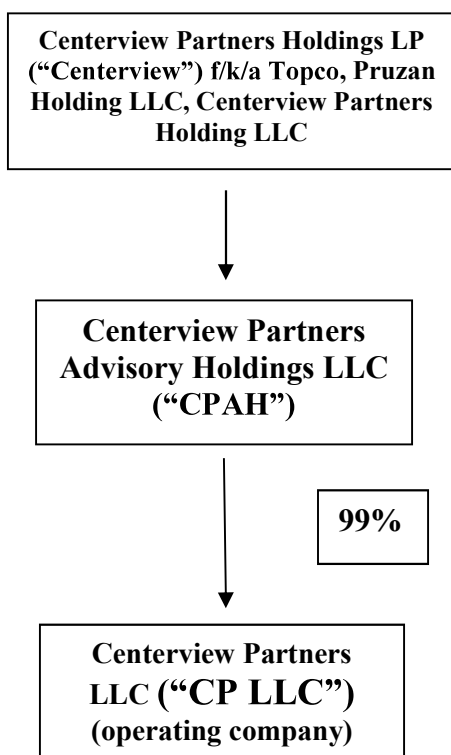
Centerview Partners Holdings LP ("Centerview") f/k/a Topco, Pruzan Holding LLC, Centerview Partners Holding LLC

Centerview Partners Advisory Holdings LLC ("CPAH")

99%

Centerview Partners LLC ("CP LLC") (operating company)